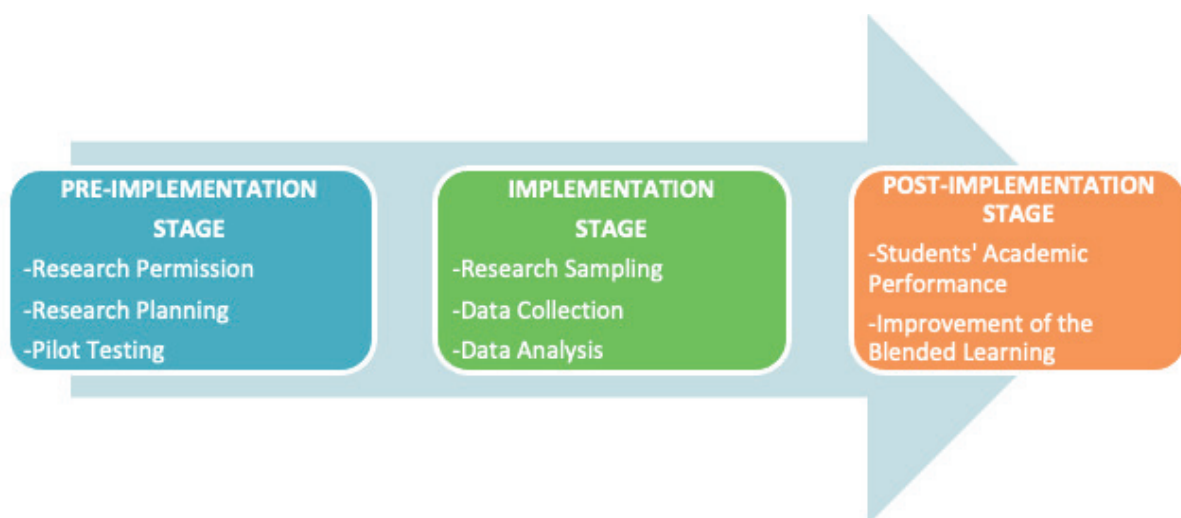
PRE-IMPLEMENTATION STAGE
-Research Permission
-Research Planning
-Pilot Testing

IMPLEMENTATION STAGE
-Research Sampling
-Data Collection
-Data Analysis

POST-IMPLEMENTATION STAGE
-Students' Academic Performance
-Improvement of the Blended Learning